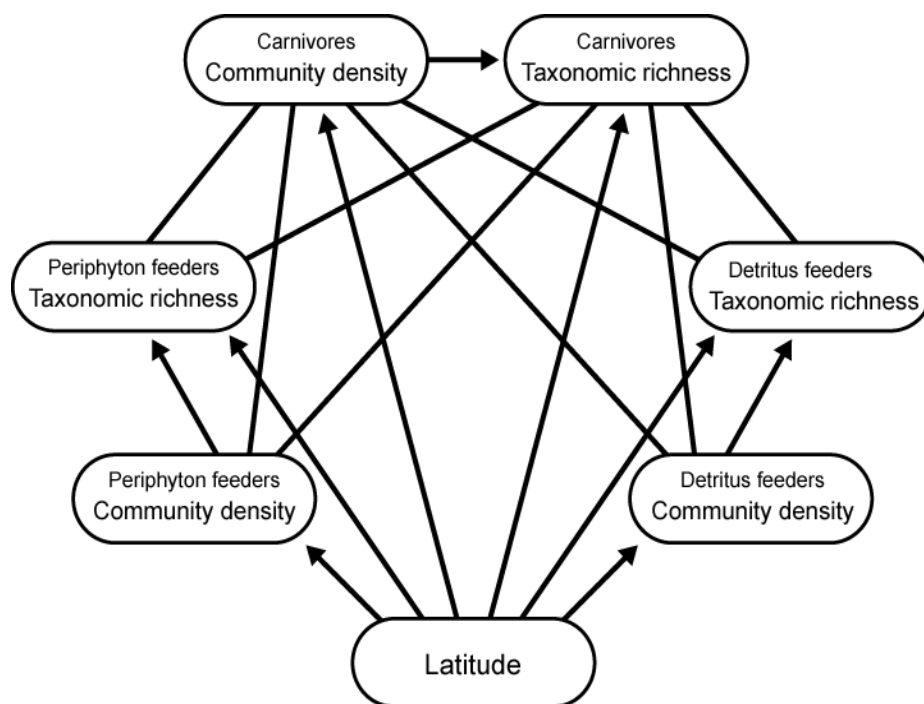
Carnivores
Community density

Carnivores
Taxonomic richness

Periphyton feeders
Taxonomic richness

Detritus feeders
Taxonomic richness

Periphyton feeders
Community density

Detritus feeders
Community density

Latitude